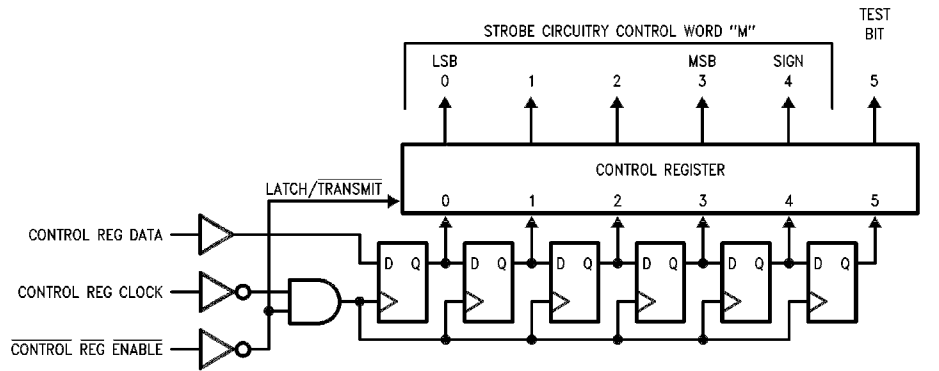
STROBE CIRCUITRY CONTROL WORD "M"

TEST BIT

LSB 0

1

2

MSB 3

SIGN 4

5

CONTROL REGISTER

0 1 2 3 4 5

LATCH/$\overline{\text{TRANSMIT}}$

CONTROL REG DATA

CONTROL REG CLOCK

$\overline{\text{CONTROL}}$ $\overline{\text{REG}}$ $\overline{\text{ENABLE}}$

D Q

D Q

D Q

D Q

D Q

D Q